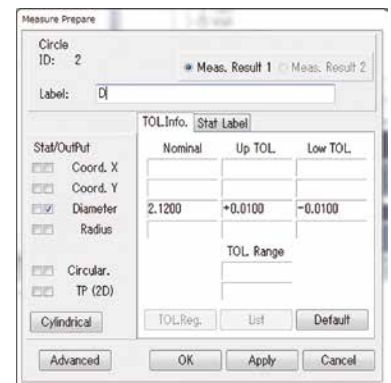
Measure Prepare

Circle
ID: 2

Meas. Result 1 Meas. Result 2

Label: D

TOL.Info. Stat Label

Stat/OutPut

Coord. X
Coord. Y
Diameter
Radius

Circular.
TP (2D)

Cylindrical

| Nominal | Up TOL. | Low TOL. |
|---|---|---|
| | | |
| | | |
| 2.1200 | +0.0100 | -0.0100 |
| | | |

TOL. Range

TOL.Reg. List Default

Advanced OK Apply Cancel